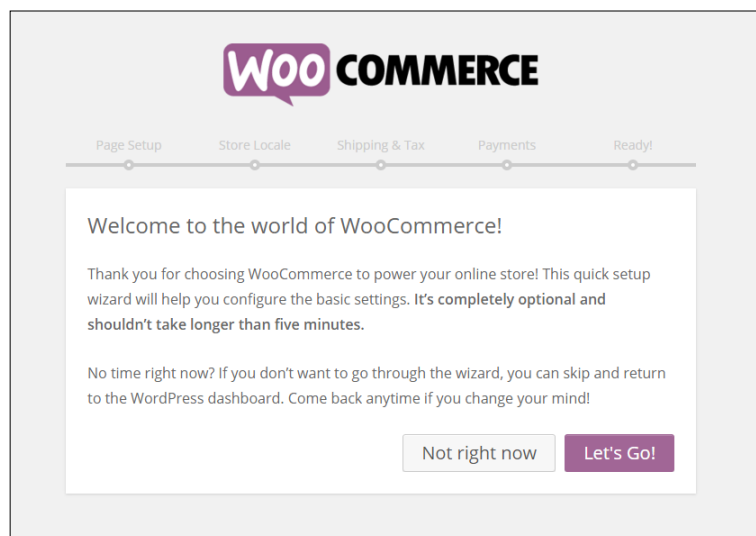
WOO COMMERCE

Page Setup
Store Locale
Shipping & Tax
Payments
Ready!

Welcome to the world of WooCommerce!

Thank you for choosing WooCommerce to power your online store! This quick setup wizard will help you configure the basic settings. **It's completely optional and shouldn't take longer than five minutes.**

No time right now? If you don't want to go through the wizard, you can skip and return to the WordPress dashboard. Come back anytime if you change your mind!

Not right now
Let's Go!